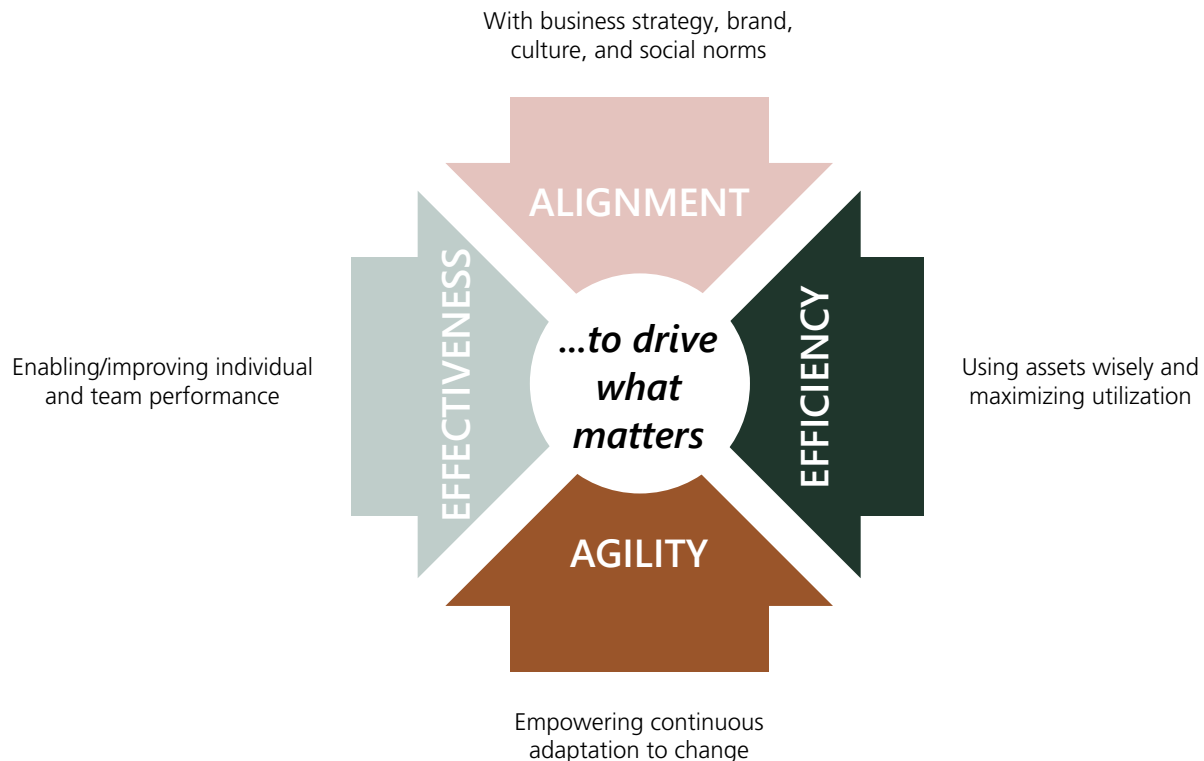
With business strategy, brand, culture, and social norms

ALIGNMENT

EFFECTIVENESS

...to drive what matters

EFFICIENCY

Enabling/improving individual and team performance

Using assets wisely and maximizing utilization

AGILITY

Empowering continuous adaptation to change